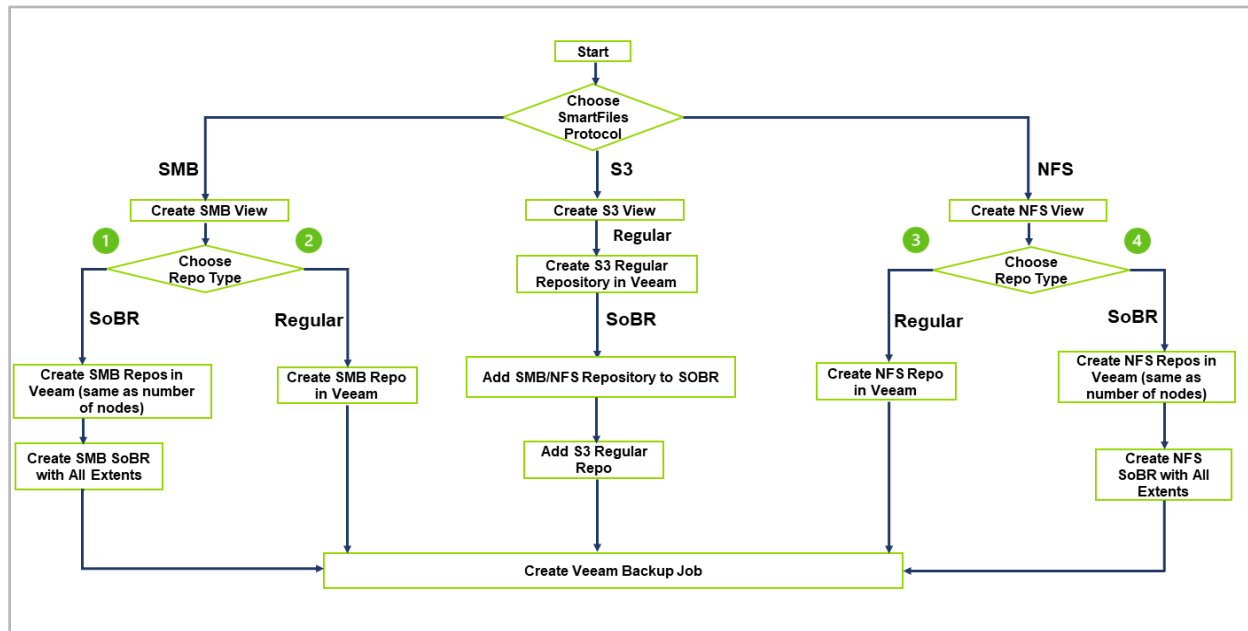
Start

Choose SmartFiles Protocol

SMB

S3

NFS

Create SMB View

Create S3 View

Create NFS View

1

2

Choose Repo Type

Regular

3

4

Choose Repo Type

SoBR

Regular

Create S3 Regular Repository in Veeam

Regular

SoBR

SoBR

Create SMB Repos in Veeam (same as number of nodes)

Create SMB Repo in Veeam

Add SMB/NFS Repository to SOBR

Create NFS Repo in Veeam

Create NFS Repos in Veeam (same as number of nodes)

Create SMB SoBR with All Extents

Add S3 Regular Repo

Create NFS SoBR with All Extents

Create Veeam Backup Job